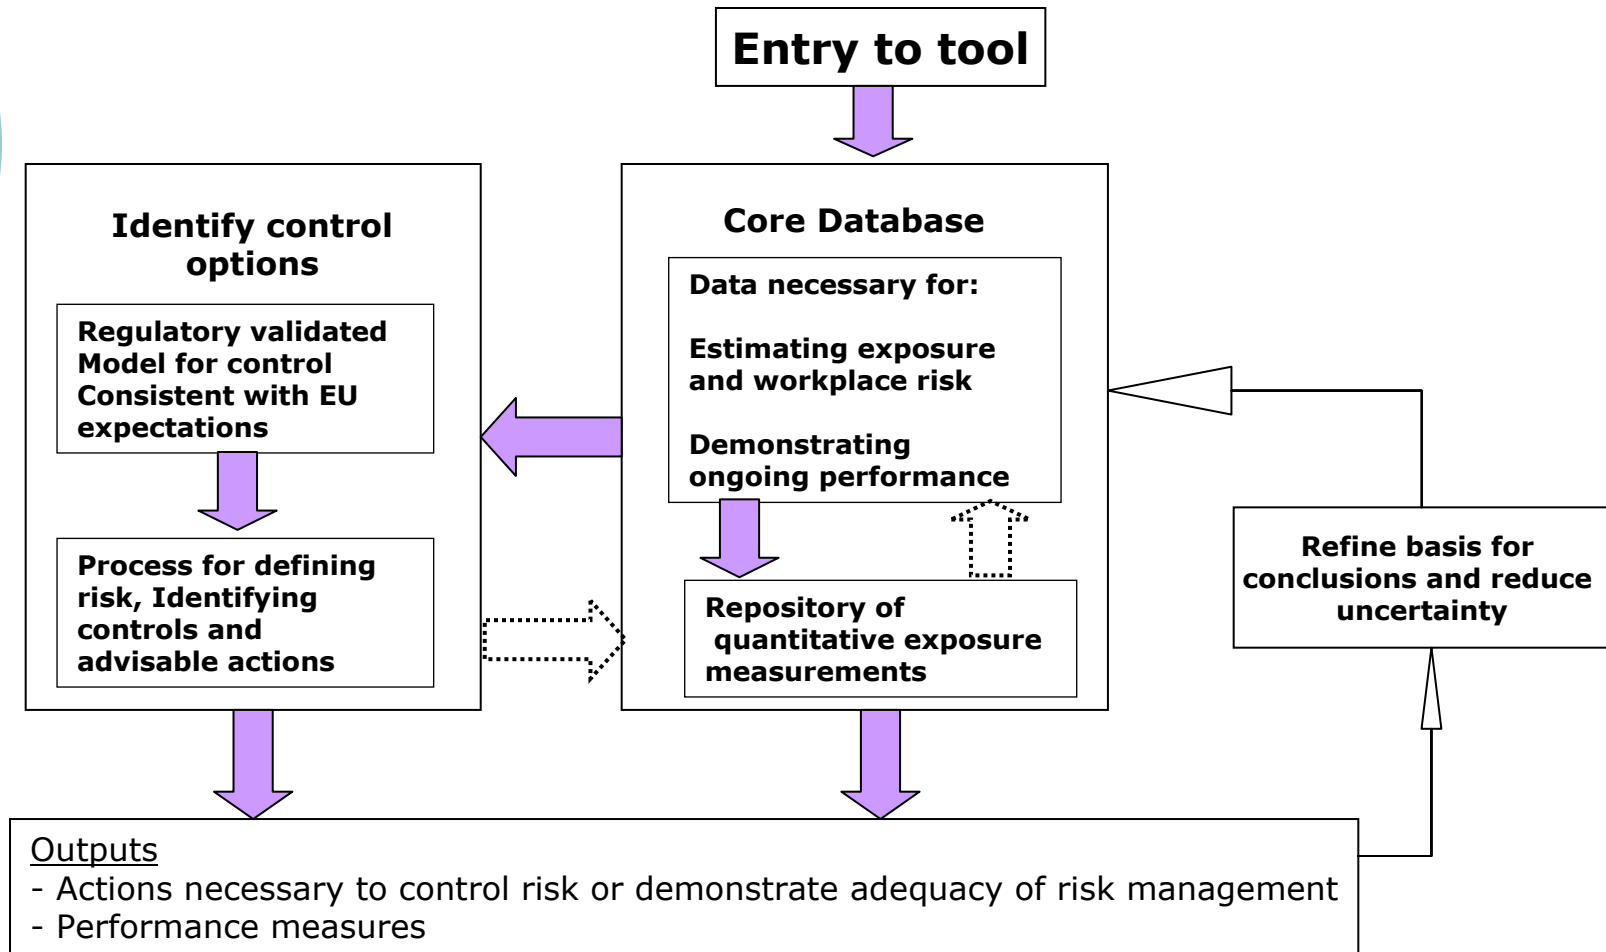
Entry to tool

Identify control options

Regulatory validated Model for control Consistent with EU expectations

Process for defining risk, Identifying controls and advisable actions

Core Database

Data necessary for:

Estimating exposure and workplace risk

Demonstrating ongoing performance

Repository of quantitative exposure measurements

Refine basis for conclusions and reduce uncertainty

Outputs
- Actions necessary to control risk or demonstrate adequacy of risk management
- Performance measures